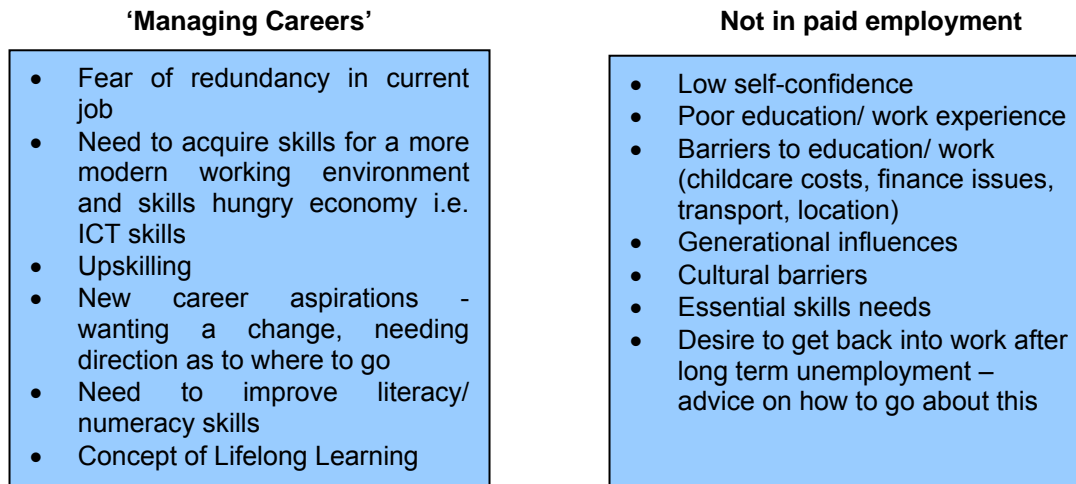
**'Managing Careers'**

- Fear of redundancy in current job
- Need to acquire skills for a more modern working environment and skills hungry economy i.e. ICT skills
- Upskilling
- New career aspirations - wanting a change, needing direction as to where to go
- Need to improve literacy/ numeracy skills
- Concept of Lifelong Learning

**Not in paid employment**

- Low self-confidence
- Poor education/ work experience
- Barriers to education/ work (childcare costs, finance issues, transport, location)
- Generational influences
- Cultural barriers
- Essential skills needs
- Desire to get back into work after long term unemployment – advice on how to go about this